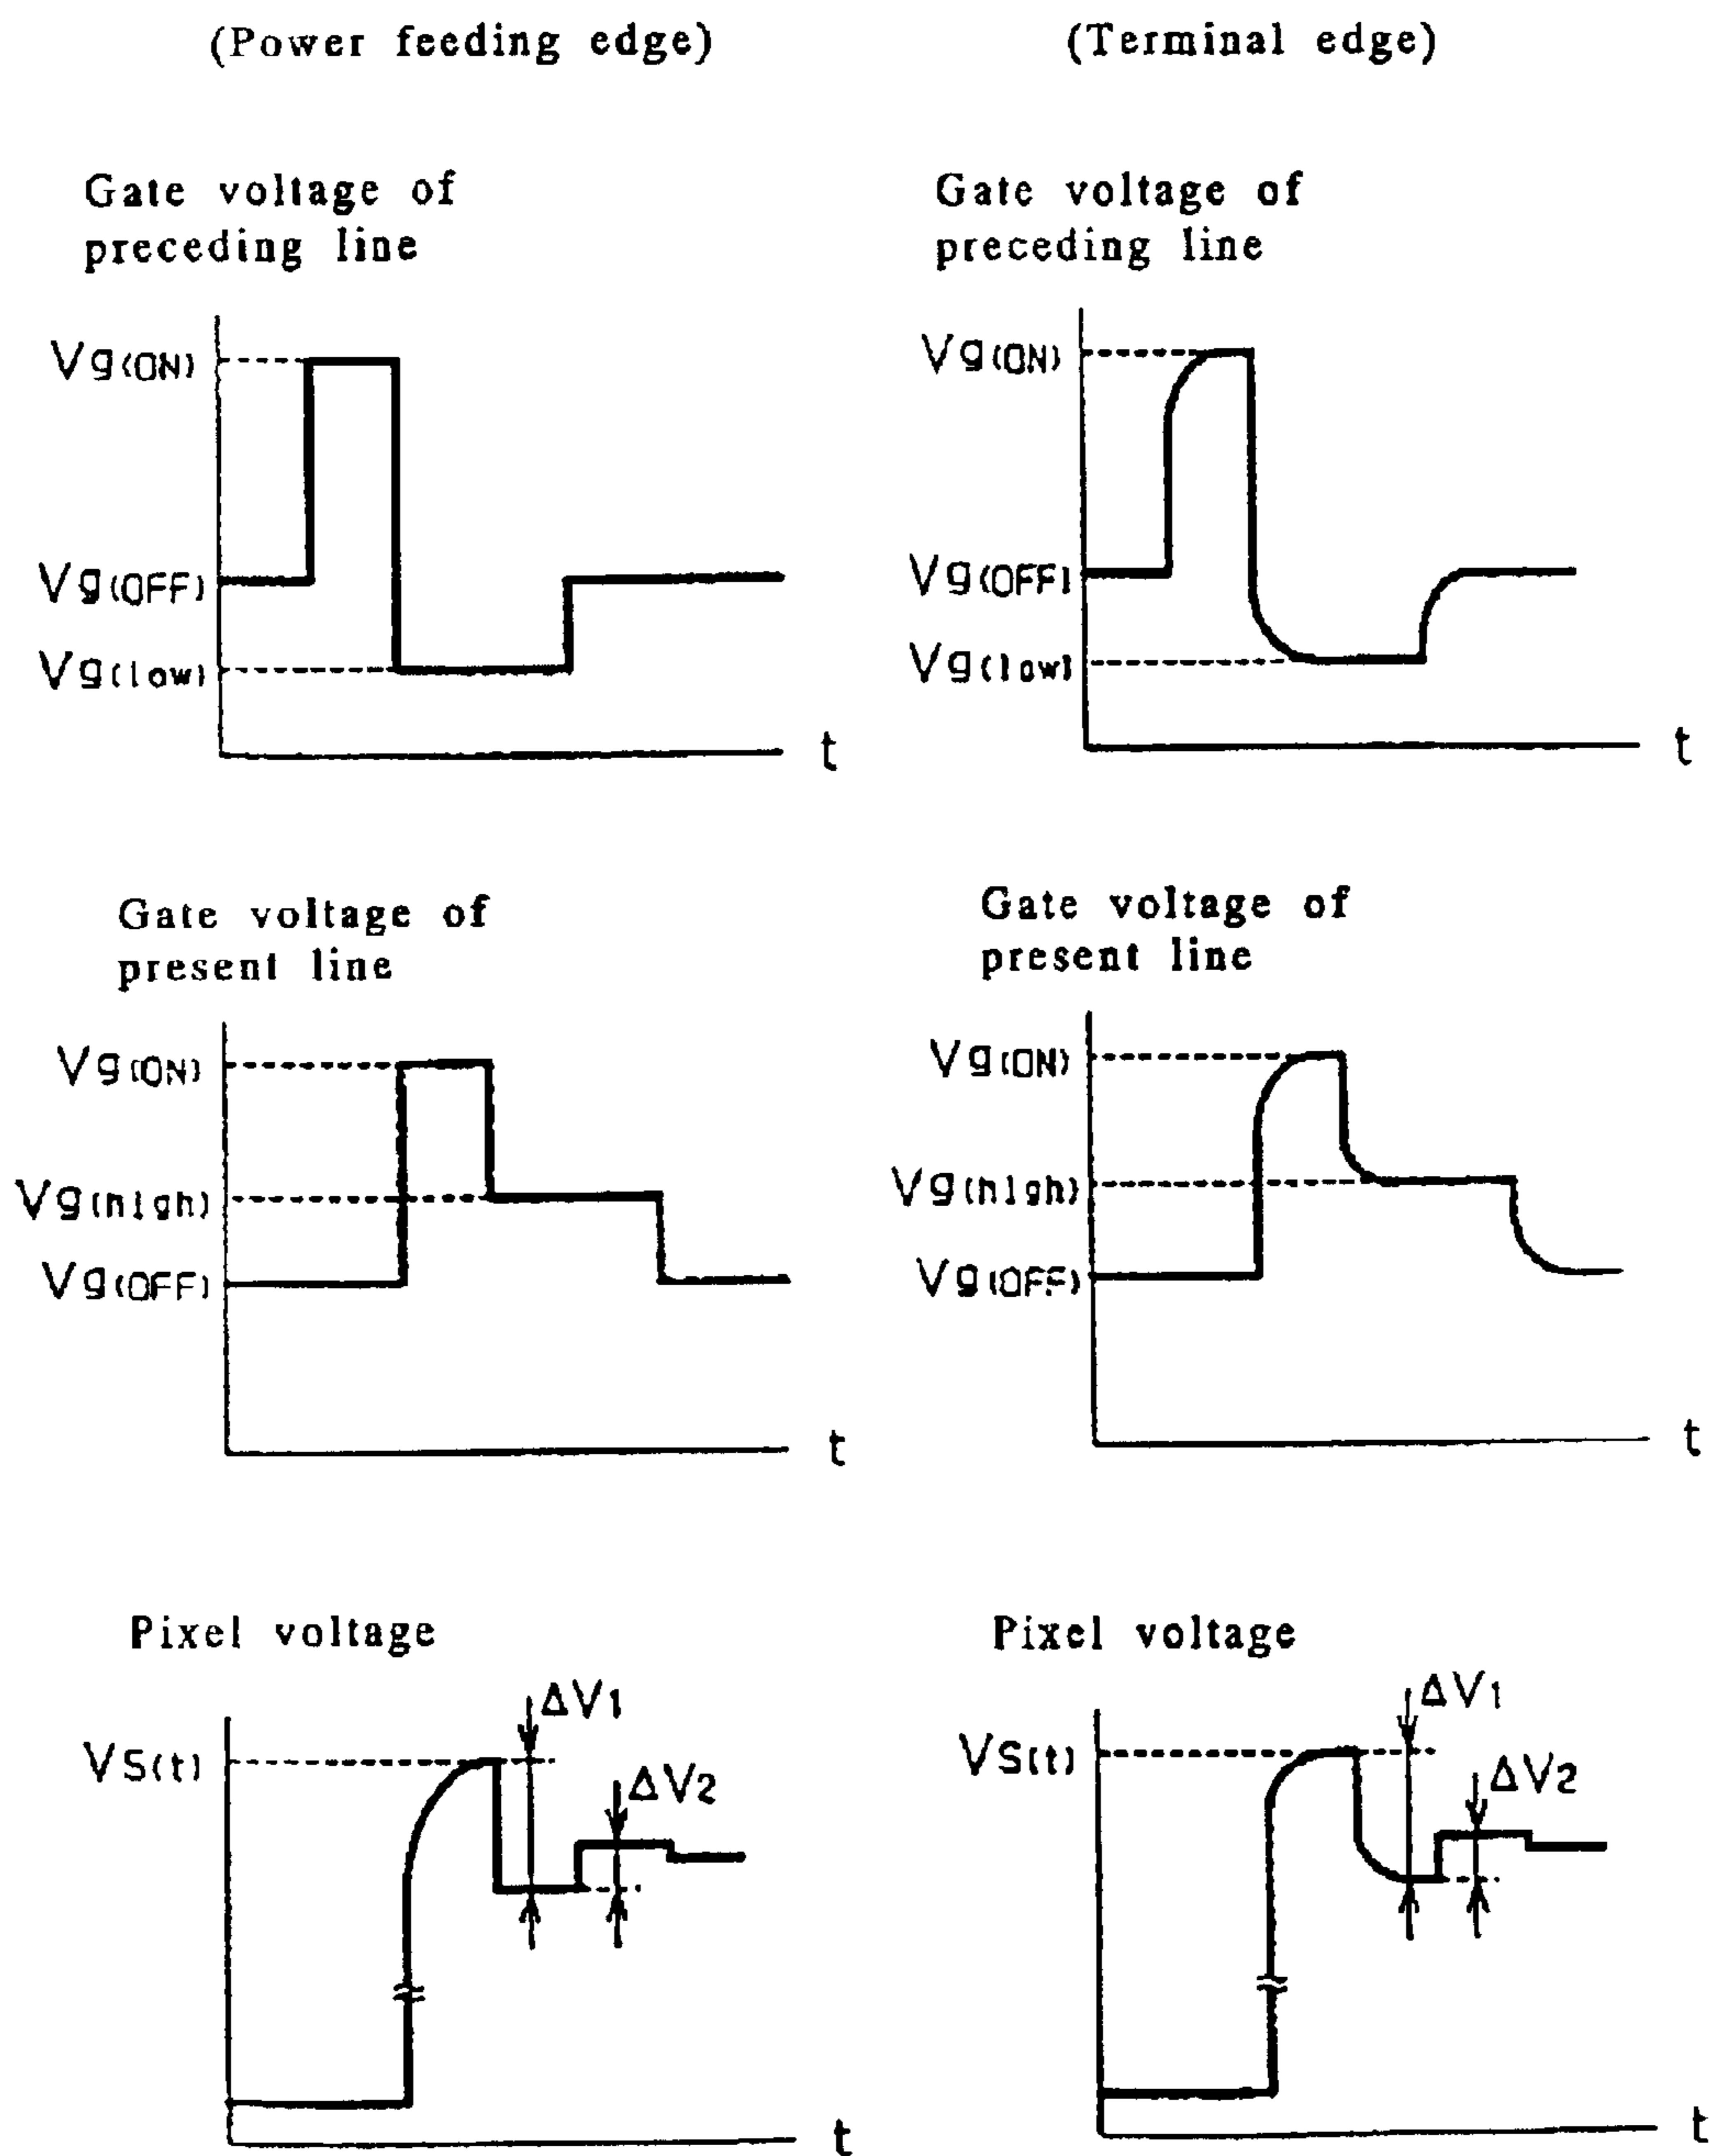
(Power feeding edge)

Gate voltage of preceding line

$Vg_{(ON)}$

$Vg_{(OFF)}$

$Vg_{(low)}$

t

Gate voltage of present line

$Vg_{(ON)}$

$Vg_{(high)}$

$Vg_{(OFF)}$

t

Pixel voltage

$Vs_{(t)}$

$\Delta V_1$

$\Delta V_2$

t

(Terminal edge)

Gate voltage of preceding line

$Vg_{(ON)}$

$Vg_{(OFF)}$

$Vg_{(low)}$

t

Gate voltage of present line

$Vg_{(ON)}$

$Vg_{(high)}$

$Vg_{(OFF)}$

t

Pixel voltage

$Vs_{(t)}$

$\Delta V_1$

$\Delta V_2$

t